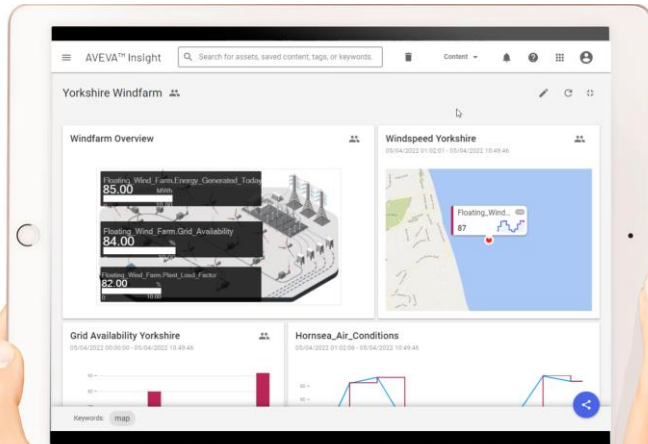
AVEVA™ Insight

Search for assets, saved content, tags, or keywords.

Content

Yorkshire Windfarm

Windfarm Overview

Floating_Wind_Farm.Energy_Generated_Today
85.00
kWh

Floating_Wind_Farm.Grid_Availability
84.00
%

Floating_Wind_Farm.Plant_Load_Factor
82.00
%

Windspeed Yorkshire
05/04/2022 01:02:01 - 05/04/2022 10:49:46

Floating_Wind...
87

Grid Availability Yorkshire
05/04/2022 00:00:00 - 05/04/2022 10:49:46

Hornsea_Air_Conditions
05/04/2022 01:02:08 - 05/04/2022 10:49:46

Keywords: map